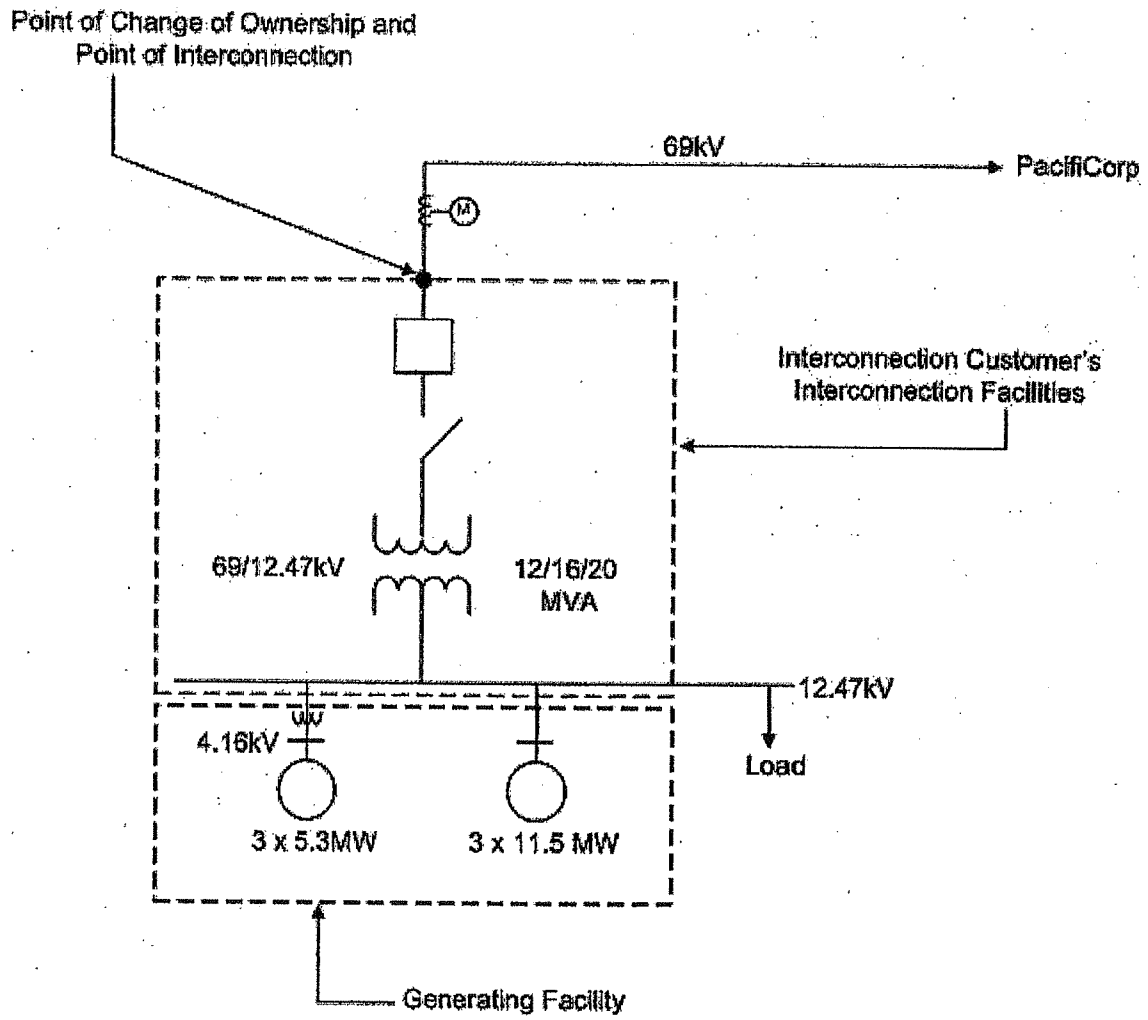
Point of Change of Ownership and Point of Interconnection

69kV

PacifiCorp

M

Interconnection Customer's Interconnection Facilities

69/12.47kV

12/16/20 MVA

12.47kV

Load

4.16kV

3 x 5.3MW

3 x 11.5 MW

Generating Facility